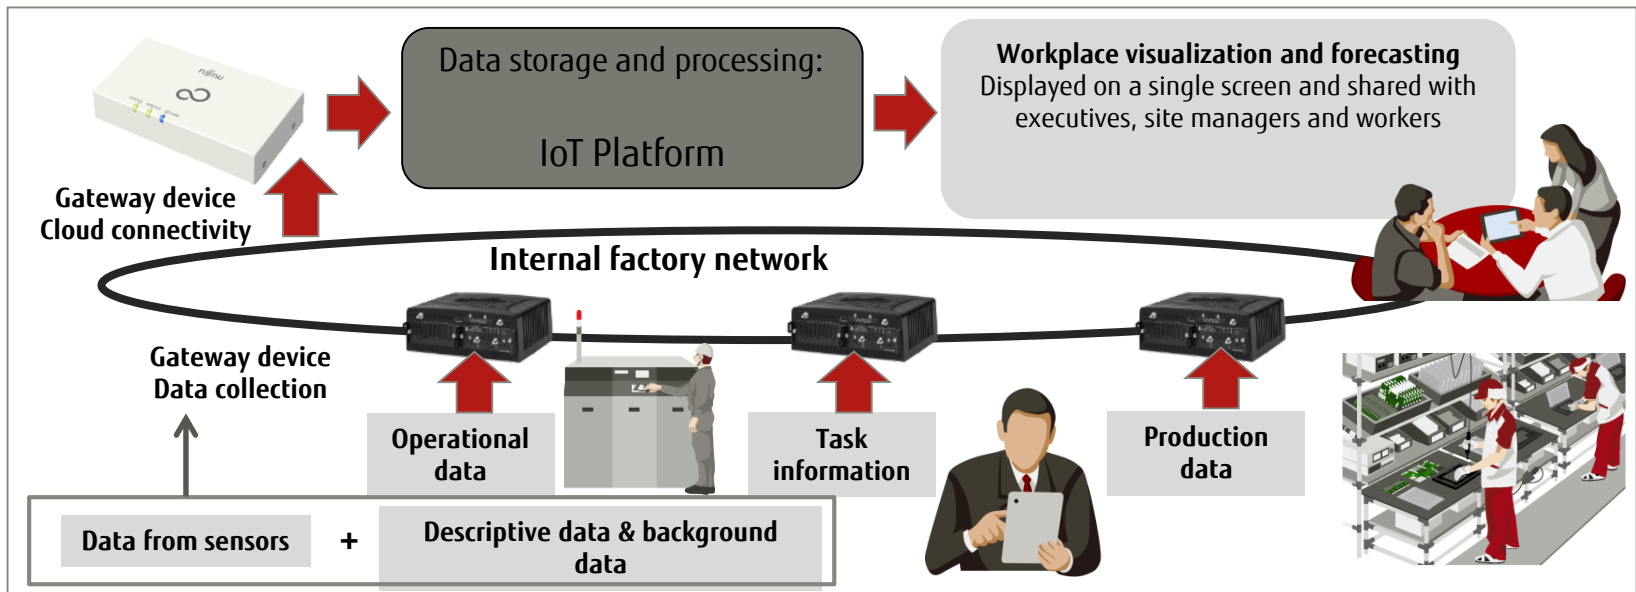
Gateway device
Cloud connectivity

Data storage and processing:

IoT Platform

Workplace visualization and forecasting
Displayed on a single screen and shared with executives, site managers and workers

Internal factory network

Gateway device
Data collection

Operational data

Task information

Production data

Data from sensors

+

Descriptive data & background data